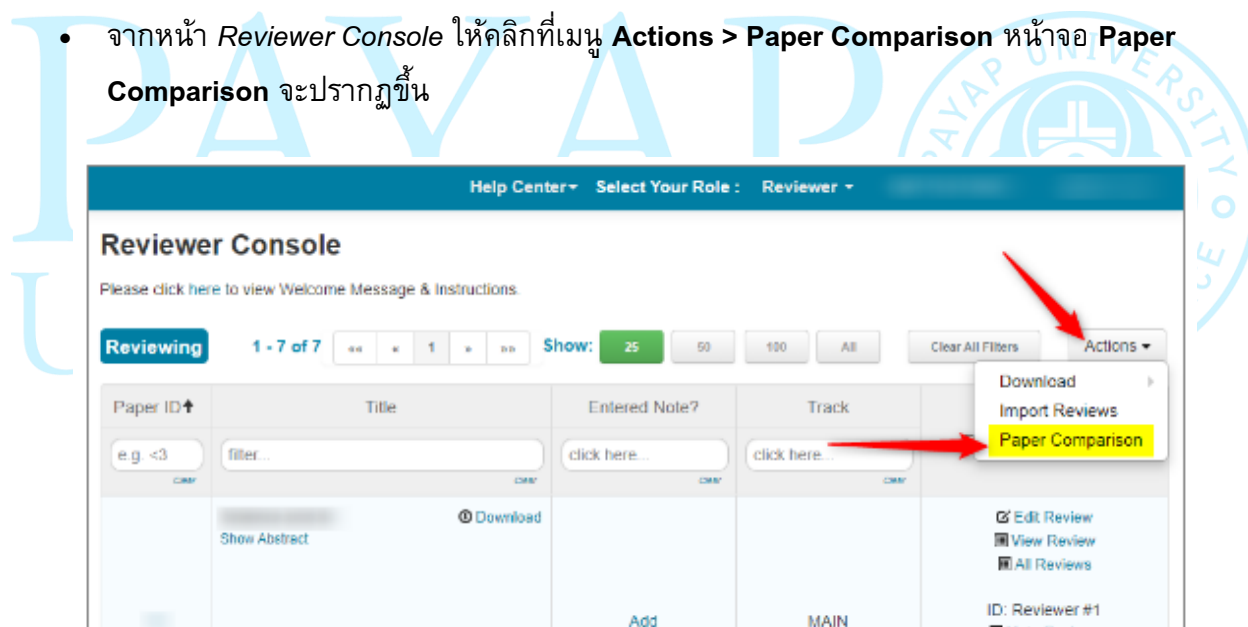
• จากหน้า *Reviewer Console* ให้คลิกที่เมนู **Actions > Paper Comparison** หน้าจอ **Paper Comparison** จะปรากฏขึ้น

Help Center▾ Select Your Role : Reviewer ▾

Reviewer Console

Please click here to view Welcome Message & Instructions.

Reviewing 1 - 7 of 7 «« « 1 » »» Show: 25 50 100 All Clear All Filters Actions ▾

Download
Import Reviews
Paper Comparison

| Paper ID↑ | Title | Entered Note? | Track | |
|---|---|---|---|---|
| e.g. <3 clear | filter... clear | click here... clear | click here... clear | |
| | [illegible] Download Show Abstract | Add | MAIN | Edit Review View Review All Reviews ID: Reviewer #1 |